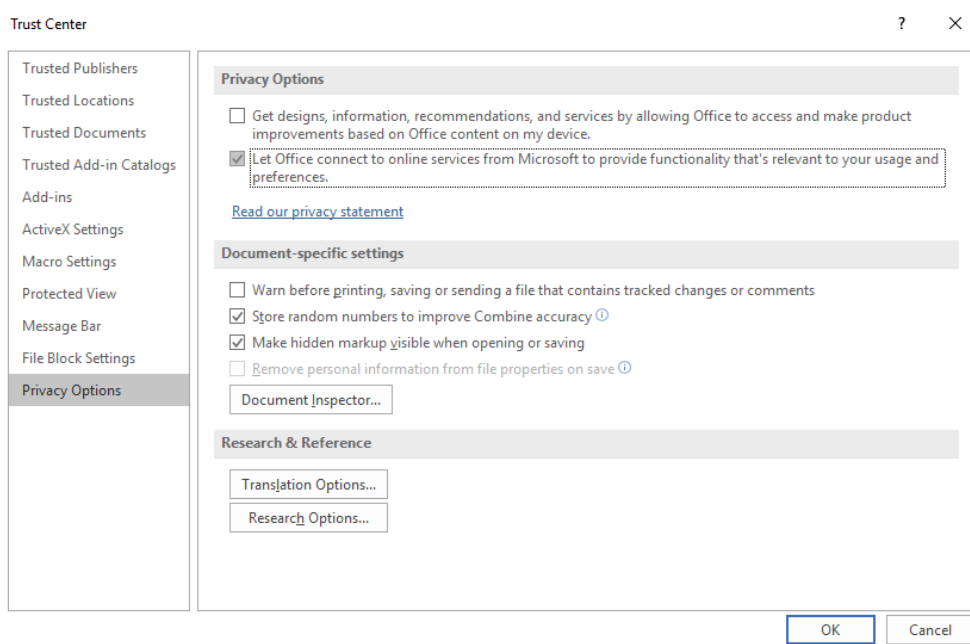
Trust Center

?

Trusted Publishers
Trusted Locations
Trusted Documents
Trusted Add-in Catalogs
Add-ins
ActiveX Settings
Macro Settings
Protected View
Message Bar
File Block Settings
Privacy Options

Privacy Options

Get designs, information, recommendations, and services by allowing Office to access and make product improvements based on Office content on my device.

Let Office connect to online services from Microsoft to provide functionality that's relevant to your usage and preferences.

Read our privacy statement

Document-specific settings

Warn before printing, saving or sending a file that contains tracked changes or comments

Store random numbers to improve Combine accuracy

Make hidden markup visible when opening or saving

Remove personal information from file properties on save

Document Inspector...

Research & Reference

Translation Options...

Research Options...

OK

Cancel